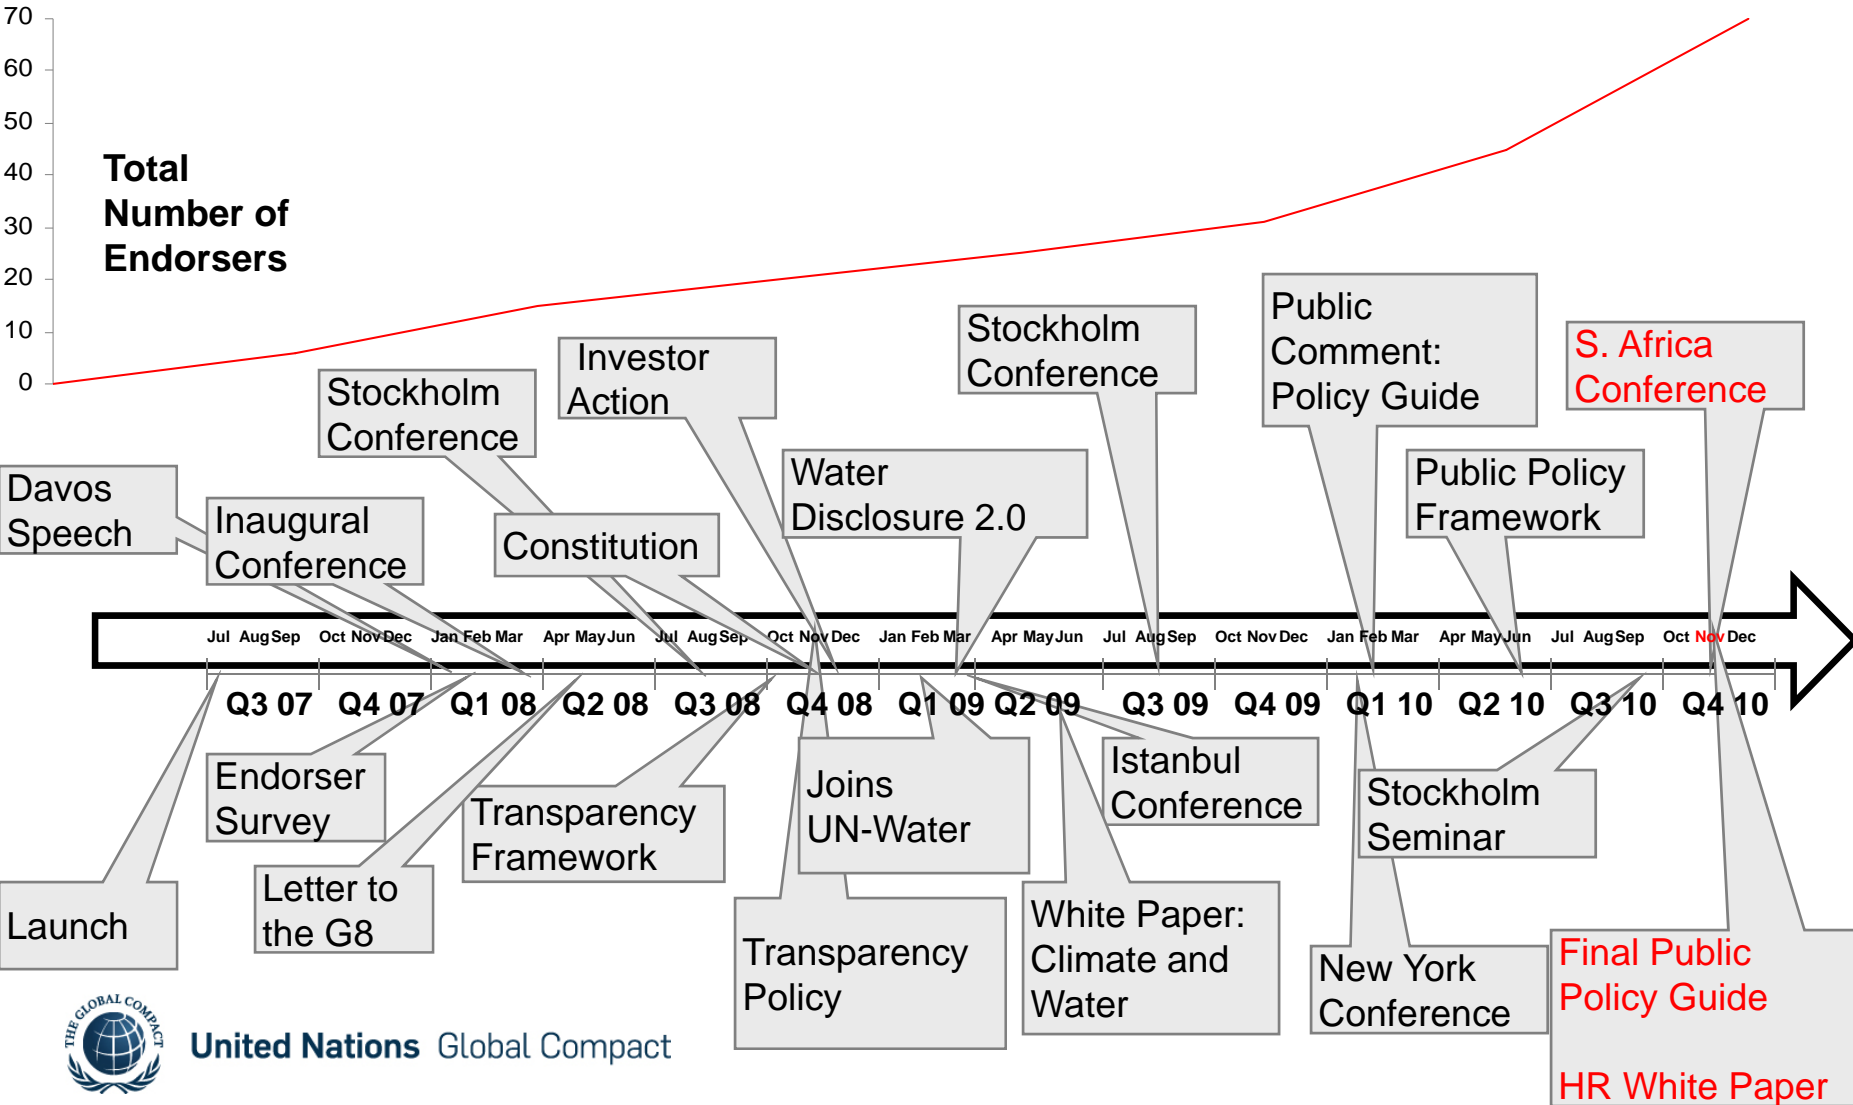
70
60
50
40
30
20
10
0

Total Number of Endorsers

Davos Speech

Inaugural Conference

Stockholm Conference

Constitution

Investor Action

Water Disclosure 2.0

Stockholm Conference

Public Comment: Policy Guide

Public Policy Framework

S. Africa Conference

Jul Aug Sep Oct Nov Dec Jan Feb Mar Apr May Jun Jul Aug Sep Oct Nov Dec Jan Feb Mar Apr May Jun Jul Aug Sep Oct Nov Dec Jan Feb Mar Apr May Jun Jul Aug Sep Oct Nov Dec

Q3 07 Q4 07 Q1 08 Q2 08 Q3 08 Q4 08 Q1 09 Q2 09 Q3 09 Q4 09 Q1 10 Q2 10 Q3 10 Q4 10

Launch

Endorser Survey

Letter to the G8

Transparency Framework

Joins UN-Water

Transparency Policy

Istanbul Conference

White Paper: Climate and Water

Stockholm Seminar

New York Conference

Final Public Policy Guide

HR White Paper

THE GLOBAL COMPACT
United Nations Global Compact